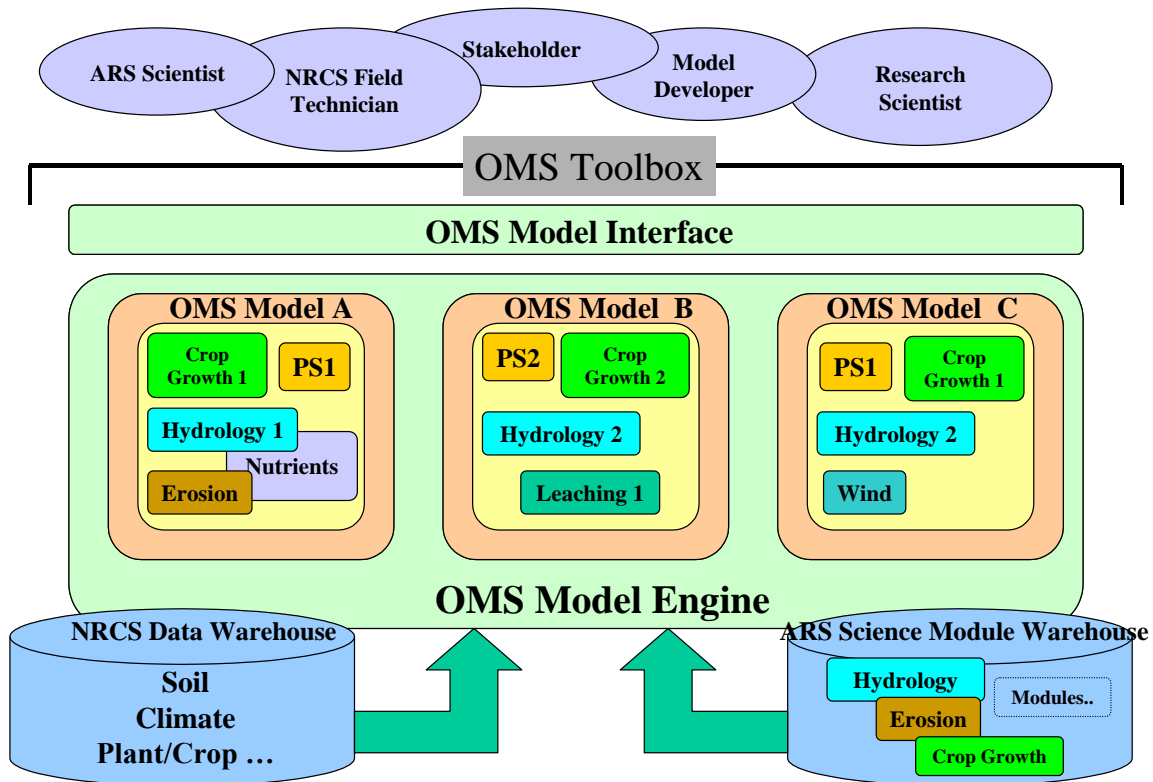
ARS Scientist

NRCS Field Technician

Stakeholder

Model Developer

Research Scientist

OMS Toolbox

OMS Model Interface

OMS Model A

Crop Growth 1

PS1

Hydrology 1

Nutrients

Erosion

OMS Model B

PS2

Crop Growth 2

Hydrology 2

Leaching 1

OMS Model C

PS1

Crop Growth 1

Hydrology 2

Wind

OMS Model Engine

NRCS Data Warehouse

Soil
Climate
Plant/Crop …

ARS Science Module Warehouse

Hydrology

Erosion

Crop Growth

Modules..